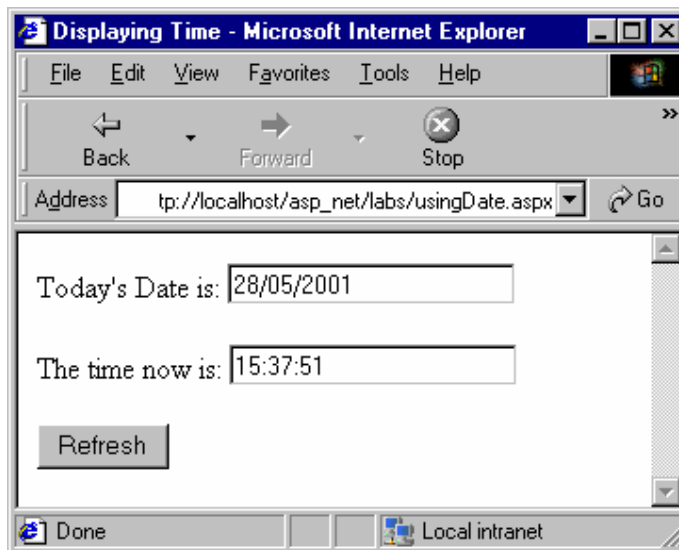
Displaying Time - Microsoft Internet Explorer

File Edit View Favorites Tools Help

Back Forward Stop

Address tp://localhost/asp_net/labs/usingDate.aspx Go

Today's Date is: 28/05/2001

The time now is: 15:37:51

Refresh

Done Local intranet